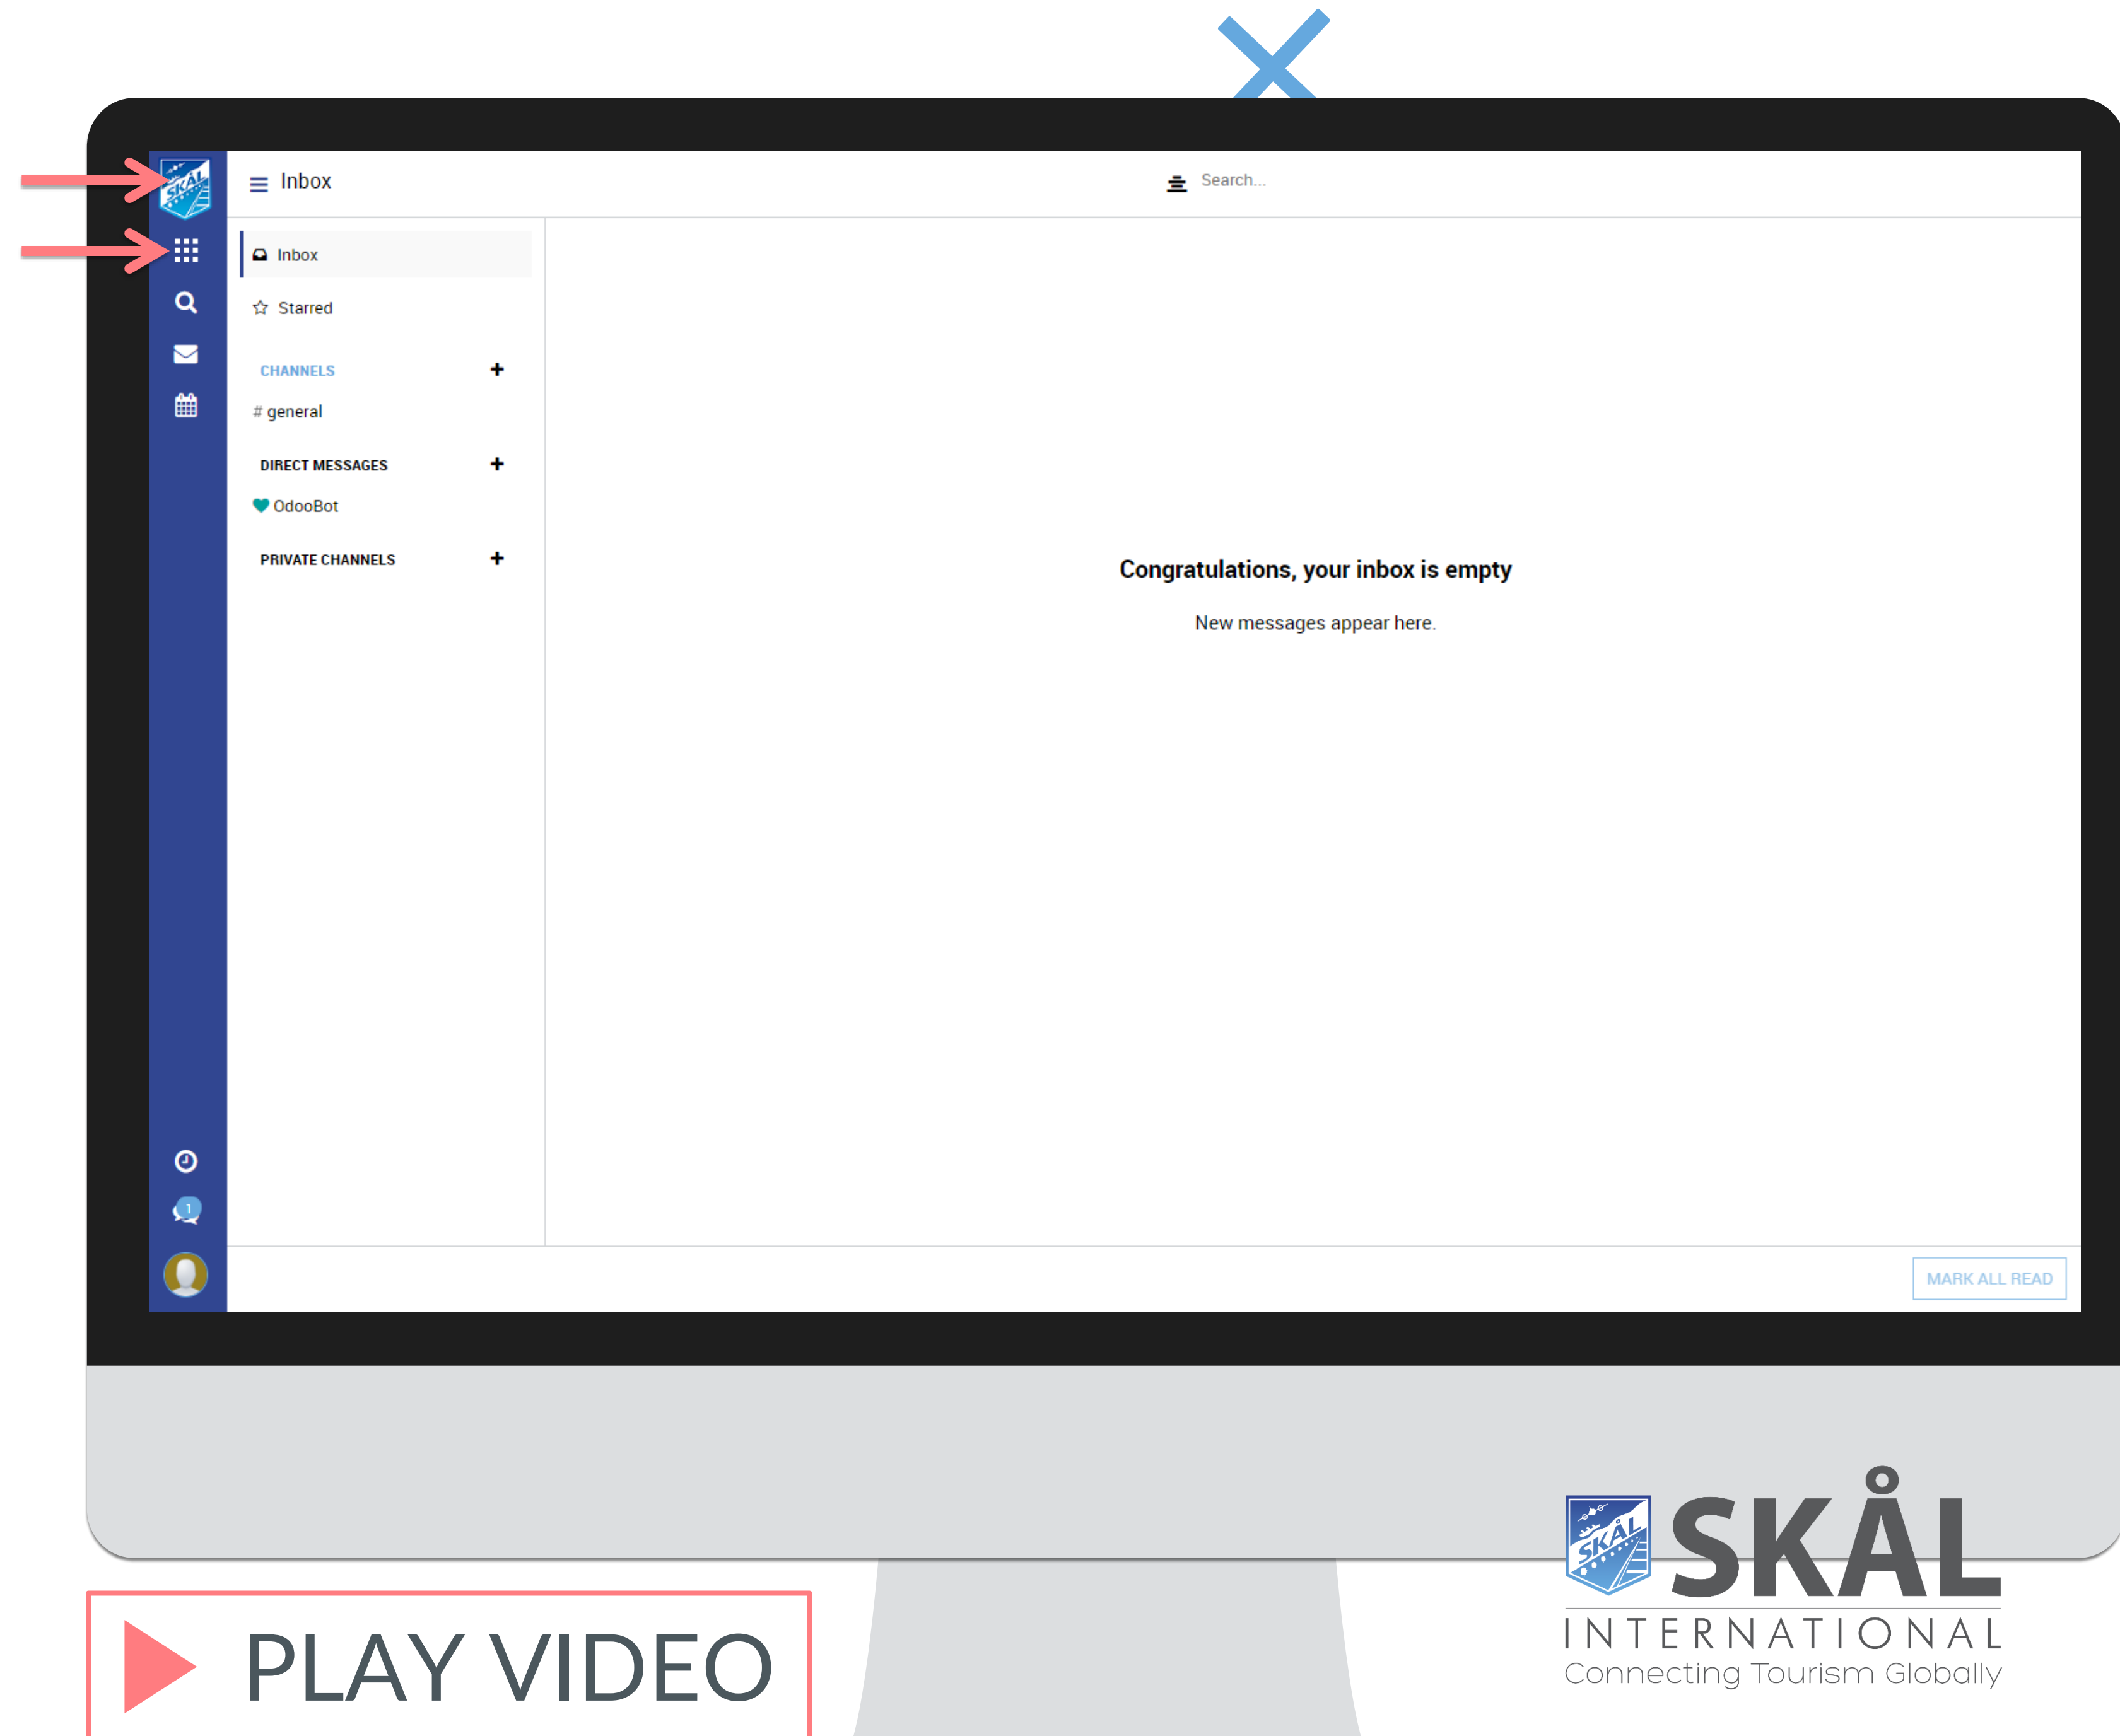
SKÅL

Inbox

Search...

Inbox

Starred

CHANNELS +

# general

DIRECT MESSAGES +

OdooBot

PRIVATE CHANNELS +

Congratulations, your inbox is empty

New messages appear here.

1

MARK ALL READ

SKÅL

SKÅL
INTERNATIONAL
Connecting Tourism Globally

PLAY VIDEO